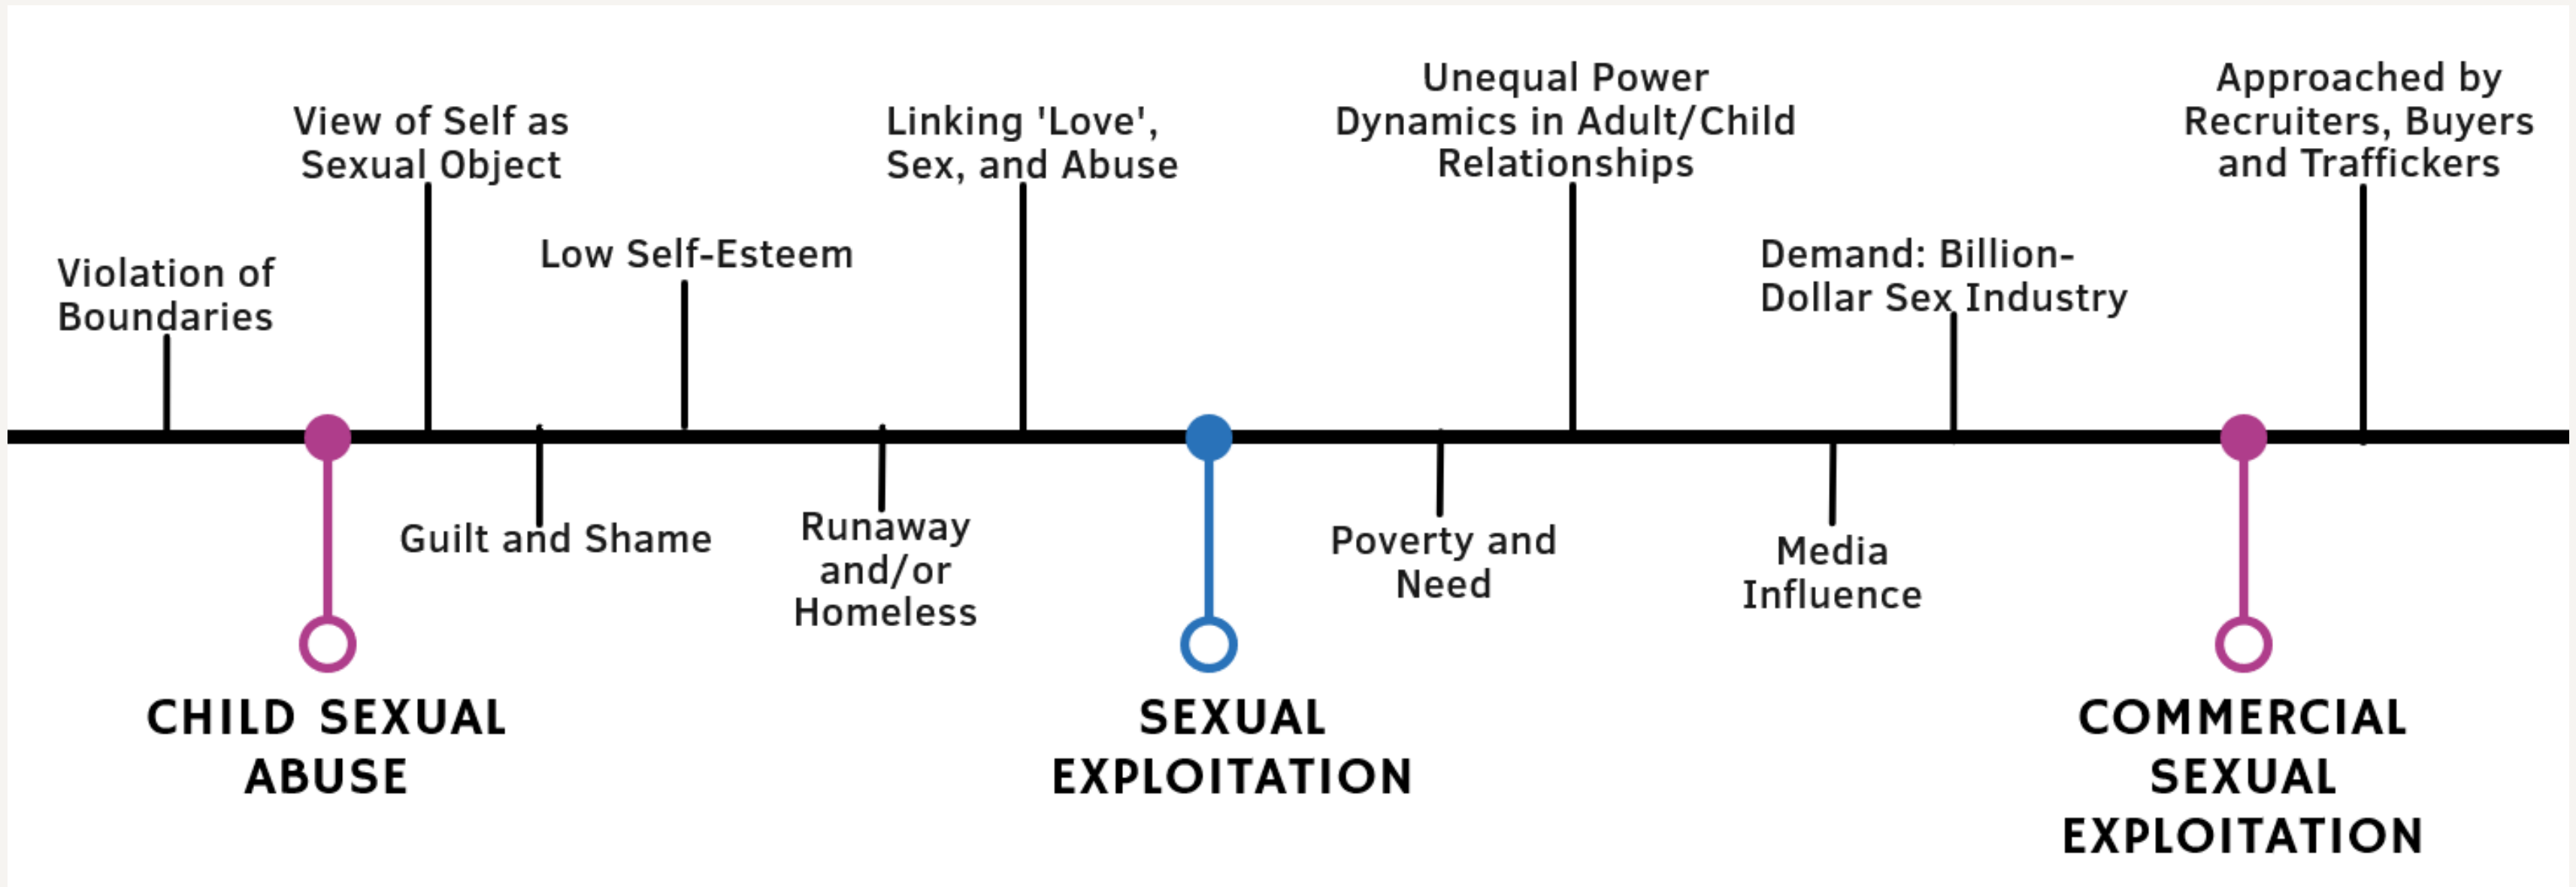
Violation of Boundaries

CHILD SEXUAL ABUSE

View of Self as Sexual Object

Guilt and Shame

Low Self-Esteem

Runaway and/or Homeless

Linking 'Love', Sex, and Abuse

SEXUAL EXPLOITATION

Poverty and Need

Unequal Power Dynamics in Adult/Child Relationships

Media Influence

Demand: Billion-Dollar Sex Industry

COMMERCIAL SEXUAL EXPLOITATION

Approached by Recruiters, Buyers and Traffickers